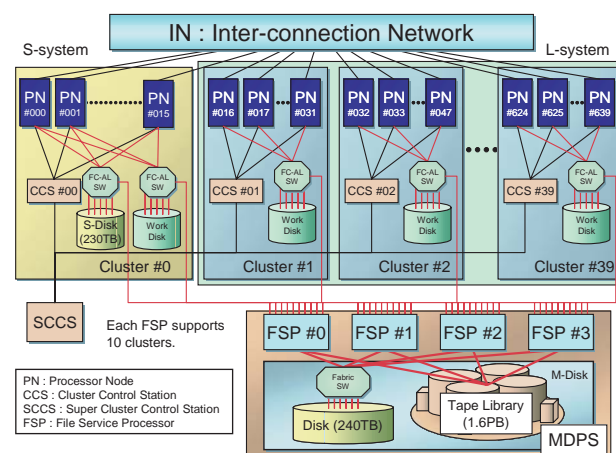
IN : Inter-connection Network

S-system

L-system

PN #000

PN #001

PN #015

PN #016

PN #017

PN #031

PN #032

PN #033

PN #047

PN #624

PN #625

PN #639

CCS #00

FC-AL SW

FC-AL SW

S-Disk (230TB)

Work Disk

Cluster #0

CCS #01

FC-AL SW

Work Disk

Cluster #1

CCS #02

FC-AL SW

Work Disk

Cluster #2

CCS #39

FC-AL SW

Work Disk

Cluster #39

SCCS

Each FSP supports 10 clusters.

FSP #0

FSP #1

FSP #2

FSP #3

Fabric SW

M-Disk

Disk (240TB)

Tape Library (1.6PB)

MDPS

PN : Processor Node
CCS : Cluster Control Station
SCCS : Super Cluster Control Station
FSP : File Service Processor